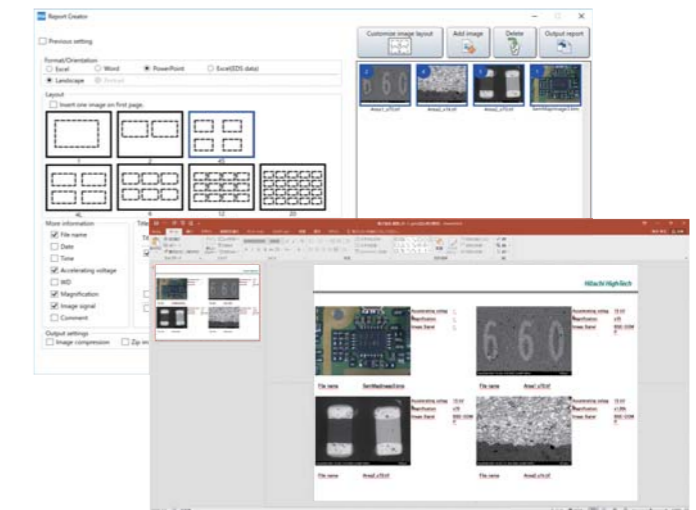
Report Creator

Previous setting

Format/Orientation
Excel
Word
PowerPoint
Excel(EDS data)
Landscape
Portrait

Layout
Insert one image on first page.

1
2
4
4L
6
12
20

More information
File name
Date
Time
Accelerating voltage
WD
Magnification
Image signal
Comment

Output settings
Image compression
Zip

Customize image layout
Add image
Delete
Output report

Area2_x70.tif
Area2_x70.tif
Area2_x70.tif
SemMapImage1.bmp

Hitachi High-Tech

Accelerating voltage
Magnification
Image Signal

File name
SemMapImageZone

File name
Area2_x70.tif

File name
Area2_x70.tif

File name
Area2_x70.tif